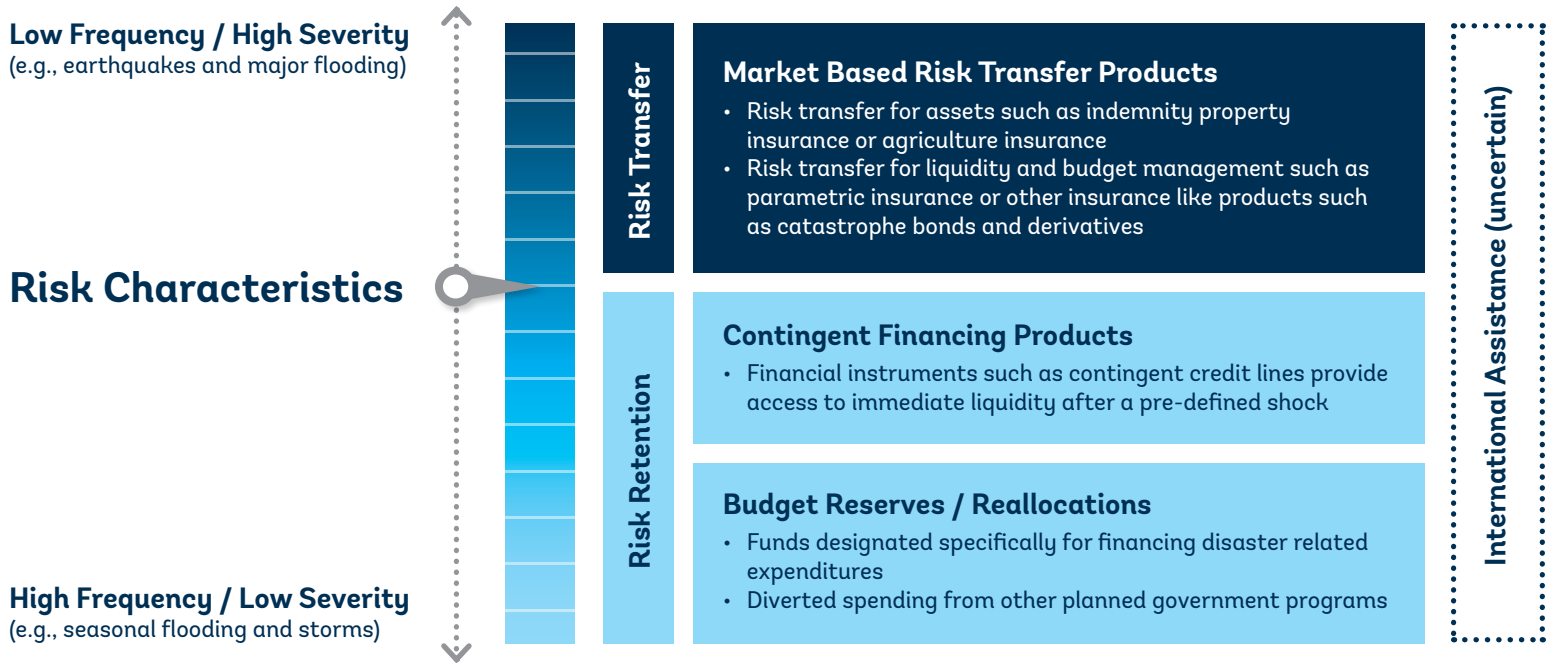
Low Frequency / High Severity
(e.g., earthquakes and major flooding)

Risk Characteristics

High Frequency / Low Severity
(e.g., seasonal flooding and storms)

Risk Transfer

Market Based Risk Transfer Products

• Risk transfer for assets such as indemnity property insurance or agriculture insurance
• Risk transfer for liquidity and budget management such as parametric insurance or other insurance like products such as catastrophe bonds and derivatives

Risk Retention

Contingent Financing Products

• Financial instruments such as contingent credit lines provide access to immediate liquidity after a pre-defined shock

Budget Reserves / Reallocations

• Funds designated specifically for financing disaster related expenditures
• Diverted spending from other planned government programs

International Assistance (uncertain)